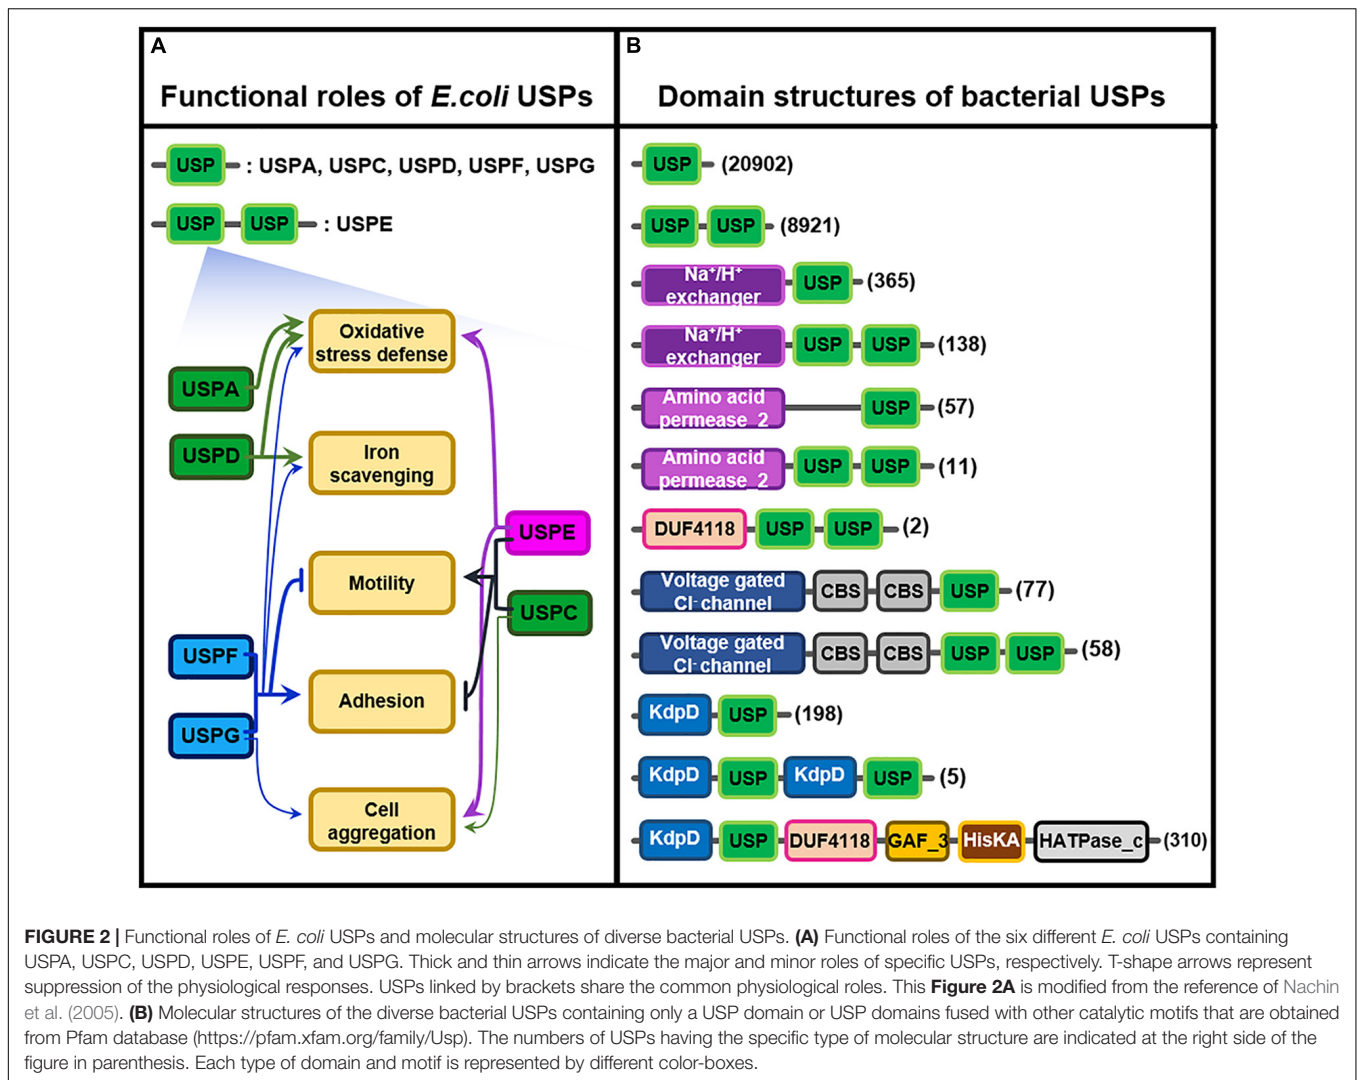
A

Functional roles of *E.coli* USPs

USP : USPA, USPC, USPD, USPF, USPG

USP USP : USPE

USPA

USPD

Oxidative stress defense

Iron scavenging

Motility

Adhesion

Cell aggregation

USPE

USPC

USPF

USPG

B

Domain structures of bacterial USPs

USP (20902)

USP USP (8921)

Na⁺/H⁺ exchanger USP (365)

Na⁺/H⁺ exchanger USP USP (138)

Amino acid permease_2 USP (57)

Amino acid permease_2 USP USP (11)

DUF4118 USP USP (2)

Voltage gated Cl⁻ channel CBS CBS USP (77)

Voltage gated Cl⁻ channel CBS CBS USP USP (58)

KdpD USP (198)

KdpD USP KdpD USP (5)

KdpD USP DUF4118 GAF_3 HisKA HATPase_c (310)

**FIGURE 2 |** Functional roles of *E. coli* USPs and molecular structures of diverse bacterial USPs. **(A)** Functional roles of the six different *E. coli* USPs containing USPA, USPC, USPD, USPE, USPF, and USPG. Thick and thin arrows indicate the major and minor roles of specific USPs, respectively. T-shape arrows represent suppression of the physiological responses. USPs linked by brackets share the common physiological roles. This **Figure 2A** is modified from the reference of Nachin et al. (2005). **(B)** Molecular structures of the diverse bacterial USPs containing only a USP domain or USP domains fused with other catalytic motifs that are obtained from Pfam database (https://pfam.xfam.org/family/Usp). The numbers of USPs having the specific type of molecular structure are indicated at the right side of the figure in parenthesis. Each type of domain and motif is represented by different color-boxes.